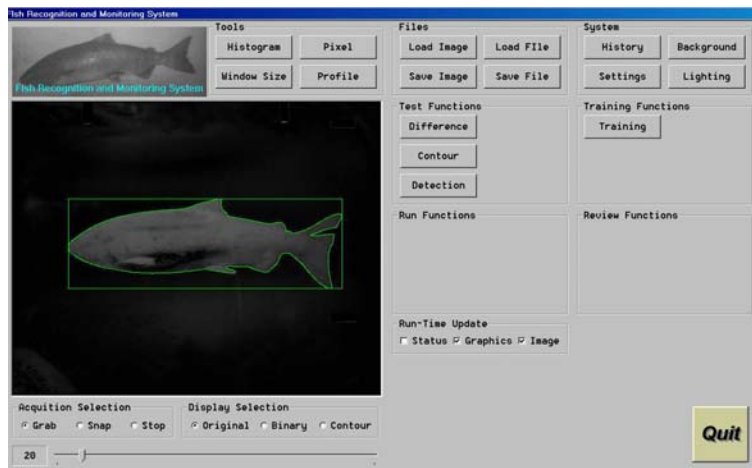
Fish Recognition and Monitoring System

Fish Recognition and Monitoring System

Tools
Histogram
Pixel
Window Size
Profile

Files
Load Image
Load FIle
Save Image
Save File

System
History
Background
Settings
Lighting

Test Functions
Difference
Contour
Detection

Training Functions
Training

Run Functions

Review Functions

Run-Time Update
Status
Graphics
Image

Acquition Selection
Grab
Snap
Stop

Display Selection
Original
Binary
Contour

20

Quit